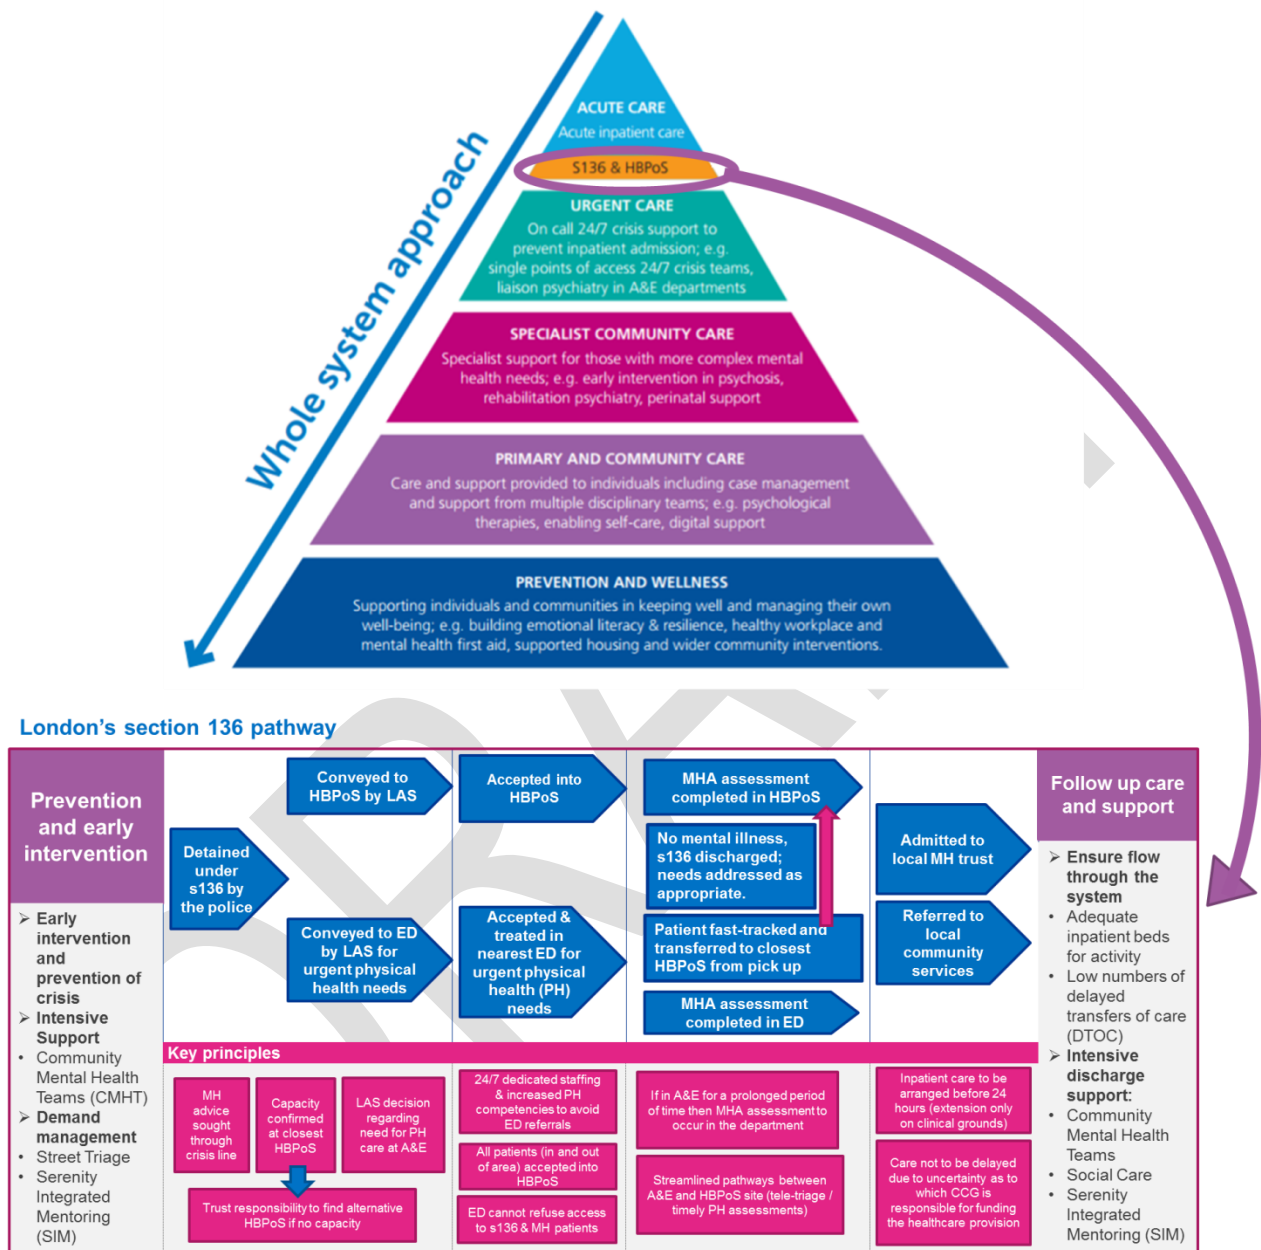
Whole system approach

ACUTE CARE
Acute inpatient care

S136 & HBPoS

URGENT CARE
On call 24/7 crisis support to prevent inpatient admission; e.g. single points of access 24/7 crisis teams, liaison psychiatry in A&E departments

SPECIALIST COMMUNITY CARE
Specialist support for those with more complex mental health needs; e.g. early intervention in psychosis, rehabilitation psychiatry, perinatal support

PRIMARY AND COMMUNITY CARE
Care and support provided to individuals including case management and support from multiple disciplinary teams; e.g. psychological therapies, enabling self-care, digital support

PREVENTION AND WELLNESS
Supporting individuals and communities in keeping well and managing their own well-being; e.g. building emotional literacy & resilience, healthy workplace and mental health first aid, supported housing and wider community interventions.

London's section 136 pathway

Prevention and early intervention

➢ Early intervention and prevention of crisis
➢ Intensive Support
• Community Mental Health Teams (CMHT)
➢ Demand management
• Street Triage
• Serenity Integrated Mentoring (SIM)

Detained under s136 by the police

Conveyed to HBPoS by LAS

Conveyed to ED by LAS for urgent physical health needs

Accepted into HBPoS

Accepted & treated in nearest ED for urgent physical health (PH) needs

MHA assessment completed in HBPoS

No mental illness, s136 discharged; needs addressed as appropriate.

Patient fast-tracked and transferred to closest HBPoS from pick up

MHA assessment completed in ED

Admitted to local MH trust

Referred to local community services

Follow up care and support

➢ Ensure flow through the system
• Adequate inpatient beds for activity
• Low numbers of delayed transfers of care (DTOC)
➢ Intensive discharge support:
• Community Mental Health Teams
• Social Care
• Serenity Integrated Mentoring (SIM)

Key principles

MH advice sought through crisis line

Capacity confirmed at closest HBPoS

LAS decision regarding need for PH care at A&E

Trust responsibility to find alternative HBPoS if no capacity

24/7 dedicated staffing & increased PH competencies to avoid ED referrals

All patients (in and out of area) accepted into HBPoS

ED cannot refuse access to s136 & MH patients

If in A&E for a prolonged period of time then MHA assessment to occur in the department

Streamlined pathways between A&E and HBPoS site (tele-triage / timely PH assessments)

Inpatient care to be arranged before 24 hours (extension only on clinical grounds)

Care not to be delayed due to uncertainty as to which CCG is responsible for funding the healthcare provision